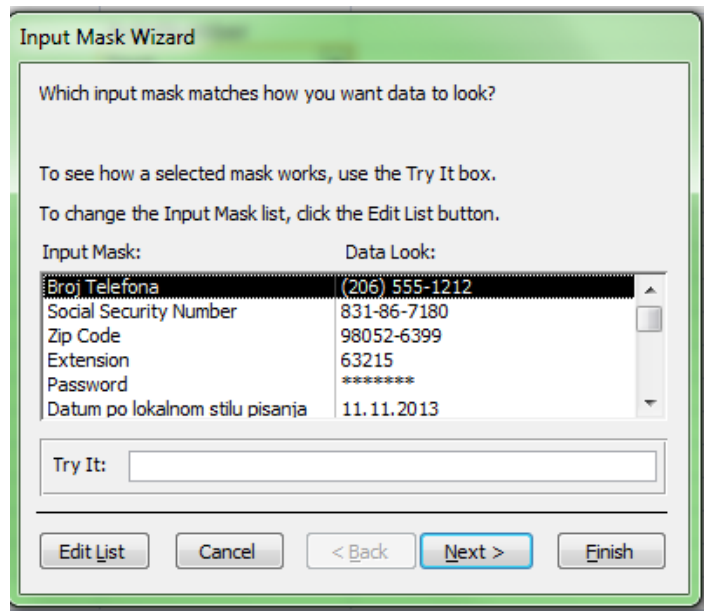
Input Mask Wizard

Which input mask matches how you want data to look?

To see how a selected mask works, use the Try It box.

To change the Input Mask list, click the Edit List button.

| Input Mask: | Data Look: |
|---|---|
| Broj Telefona | (206) 555-1212 |
| Social Security Number | 831-86-7180 |
| Zip Code | 98052-6399 |
| Extension | 63215 |
| Password | ******* |
| Datum po lokalnom stilu pisanja | 11.11.2013 |

Try It:

Edit List
Cancel
< Back
Next >
Finish